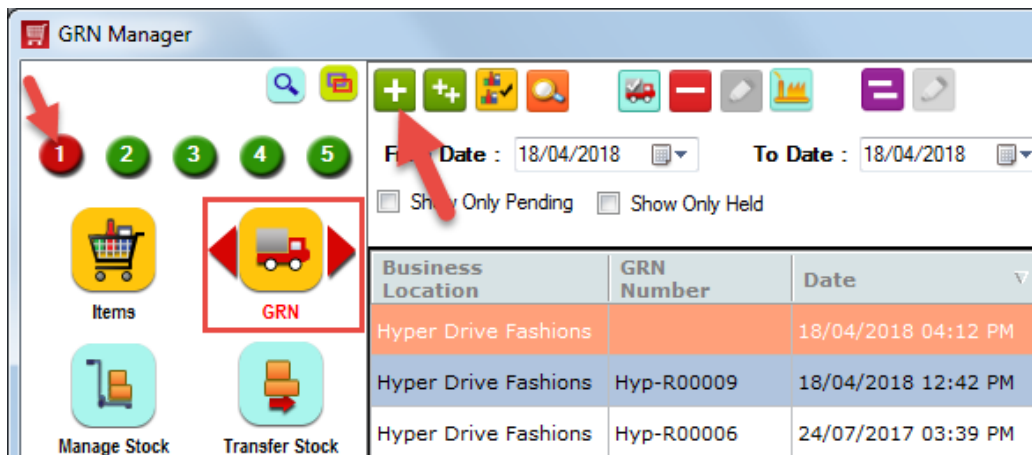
GRN Manager

1 2 3 4 5

Items

GRN

Manage Stock

Transfer Stock

F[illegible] Date : 18/04/2018

To Date : 18/04/2018

Sh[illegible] Only Pending

Show Only Held

| Business Location | GRN Number | Date |
|---|---|---|
| Hyper Drive Fashions | | 18/04/2018 04:12 PM |
| Hyper Drive Fashions | Hyp-R00009 | 18/04/2018 12:42 PM |
| Hyper Drive Fashions | Hyp-R00006 | 24/07/2017 03:39 PM |